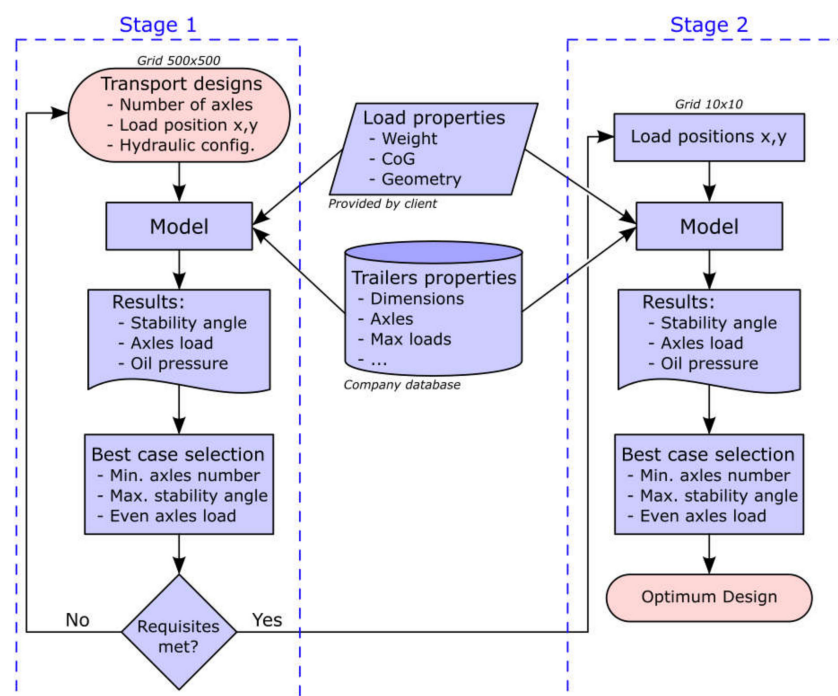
Stage 1

Stage 2

Grid 500x500

Transport designs
- Number of axles
- Load position x,y
- Hydraulic config.

Load properties
- Weight
- CoG
- Geometry

Provided by client

Grid 10x10

Load positions x,y

Model

Model

Trailers properties
- Dimensions
- Axles
- Max loads
- ...

Company database

Results:
- Stability angle
- Axles load
- Oil pressure

Results:
- Stability angle
- Axles load
- Oil pressure

Best case selection
- Min. axles number
- Max. stability angle
- Even axles load

Best case selection
- Min. axles number
- Max. stability angle
- Even axles load

Optimum Design

No

Requisites met?

Yes